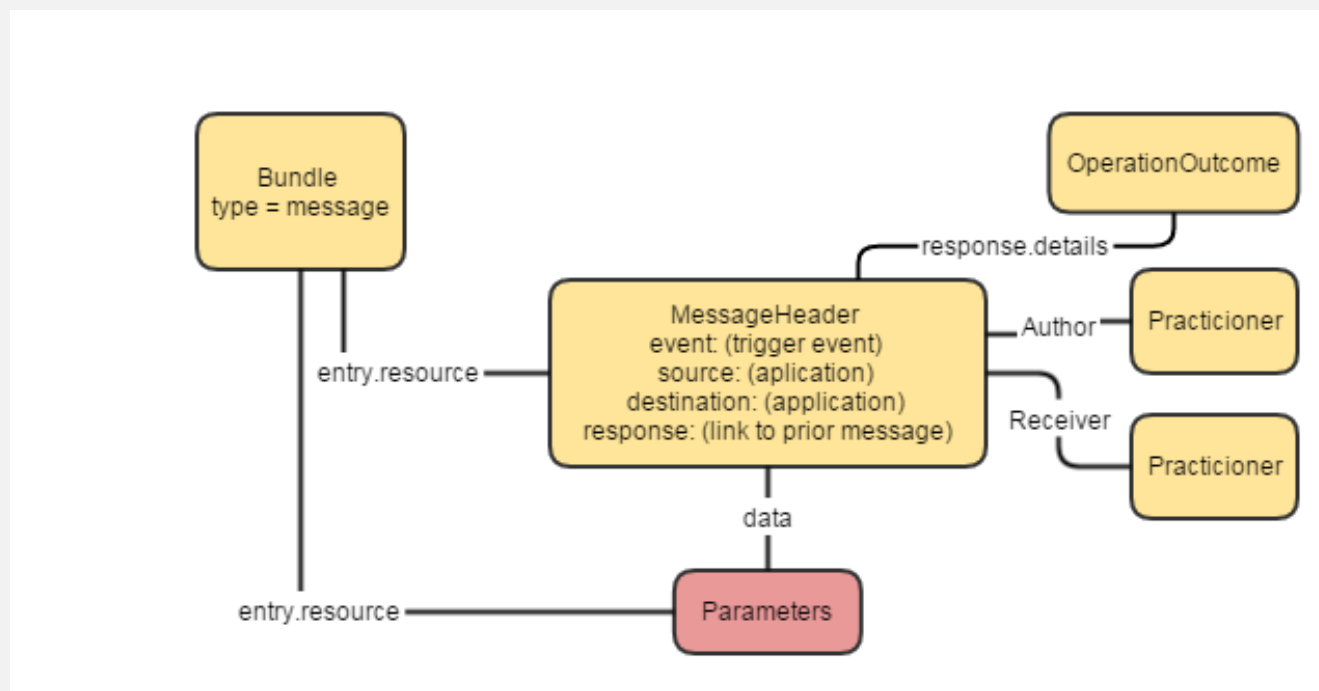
Bundle
type = message

OperationOutcome

response.details

MessageHeader
event: (trigger event)
source: (aplication)
destination: (application)
response: (link to prior message)

Author

Practicioner

entry.resource

Receiver

Practicioner

data

entry.resource

Parameters